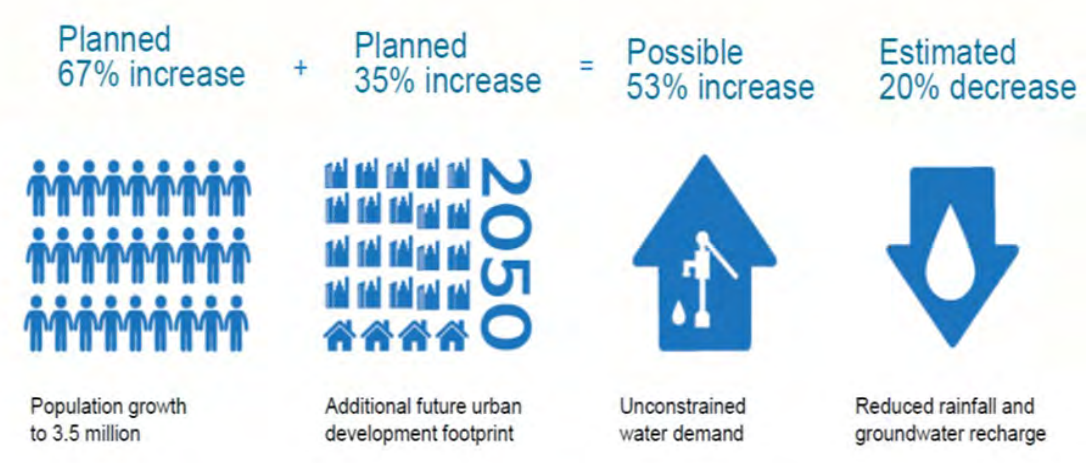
Planned 67% increase + Planned 35% increase = Possible 53% increase Estimated 20% decrease

2050

Population growth to 3.5 million

Additional future urban development footprint

Unconstrained water demand

Reduced rainfall and groundwater recharge